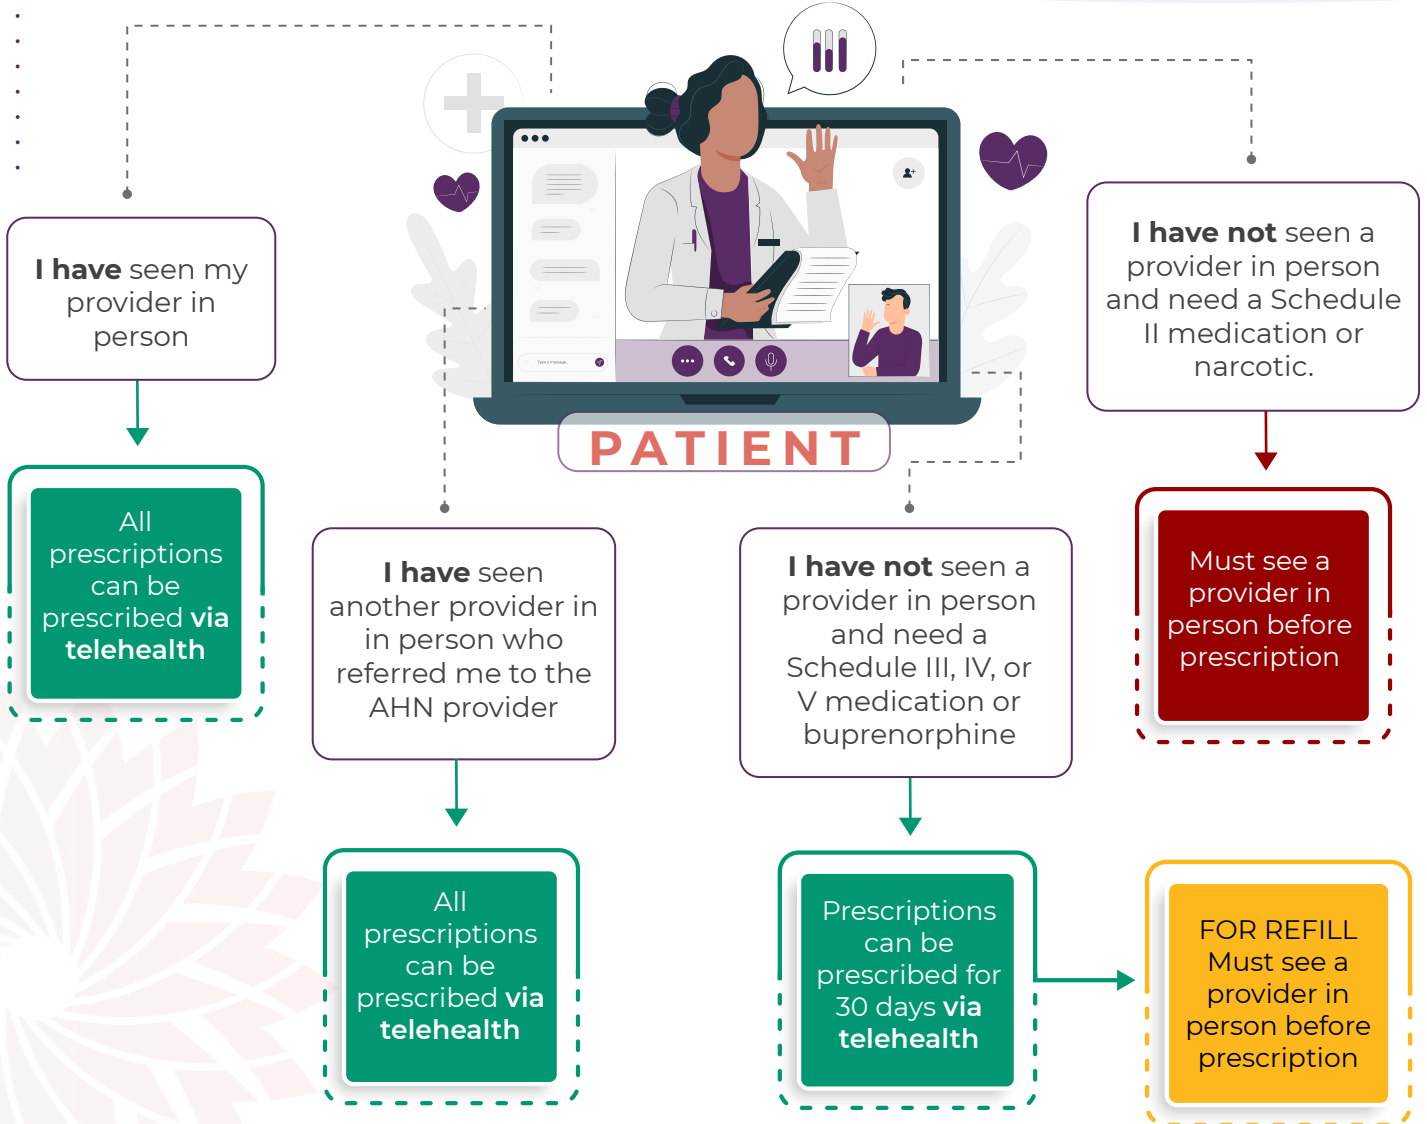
PATIENT

I have seen my provider in person

All prescriptions can be prescribed via telehealth

I have seen another provider in in person who referred me to the AHN provider

All prescriptions can be prescribed via telehealth

I have not seen a provider in person and need a Schedule III, IV, or V medication or buprenorphine

Prescriptions can be prescribed for 30 days via telehealth

FOR REFILL Must see a provider in person before prescription

I have not seen a provider in person and need a Schedule II medication or narcotic.

Must see a provider in person before prescription